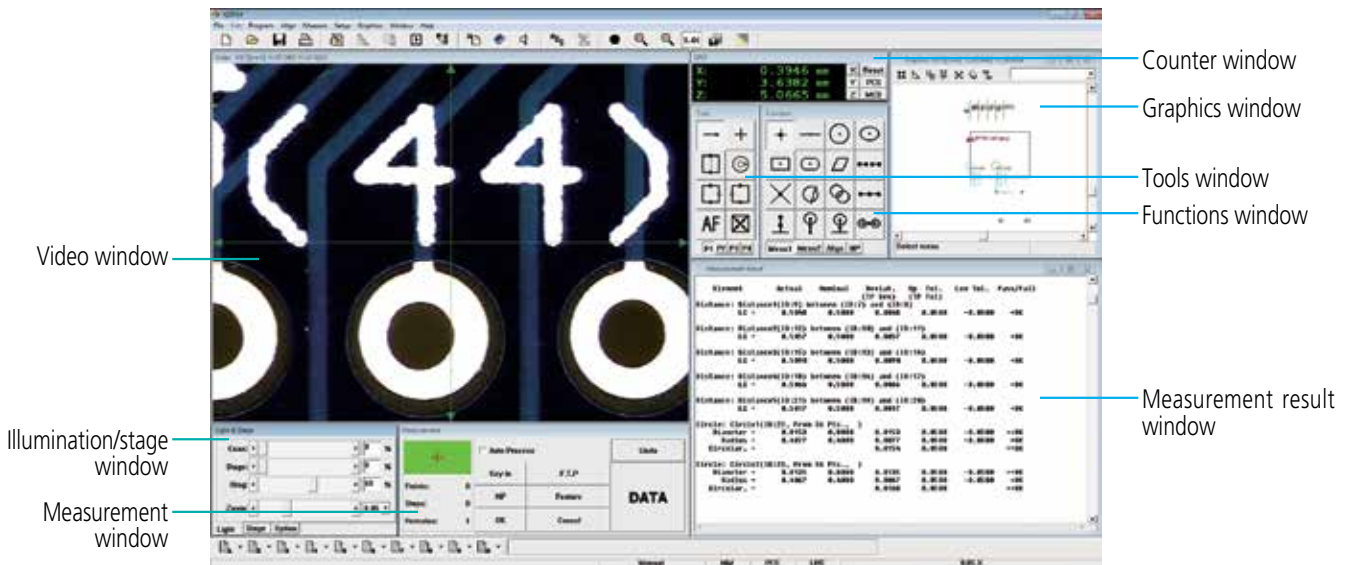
Counter window

Graphics window

Tools window

Functions window

Video window

Measurement result window

Illumination/stage window

Measurement window

X: 0.3946 mm
Y: 3.6382 mm
Z: 5.0665 mm

Reset
PCS
MCS

AF

Measurement Result

Element Actual Nominal Deviat. Up Tol. Low Tol. Pass/Fail

Auto Process

Key in

F.T.P

NP

Feature

OK

Cancel

Units

DATA

Points:

Steps:

Light

Stage

Option